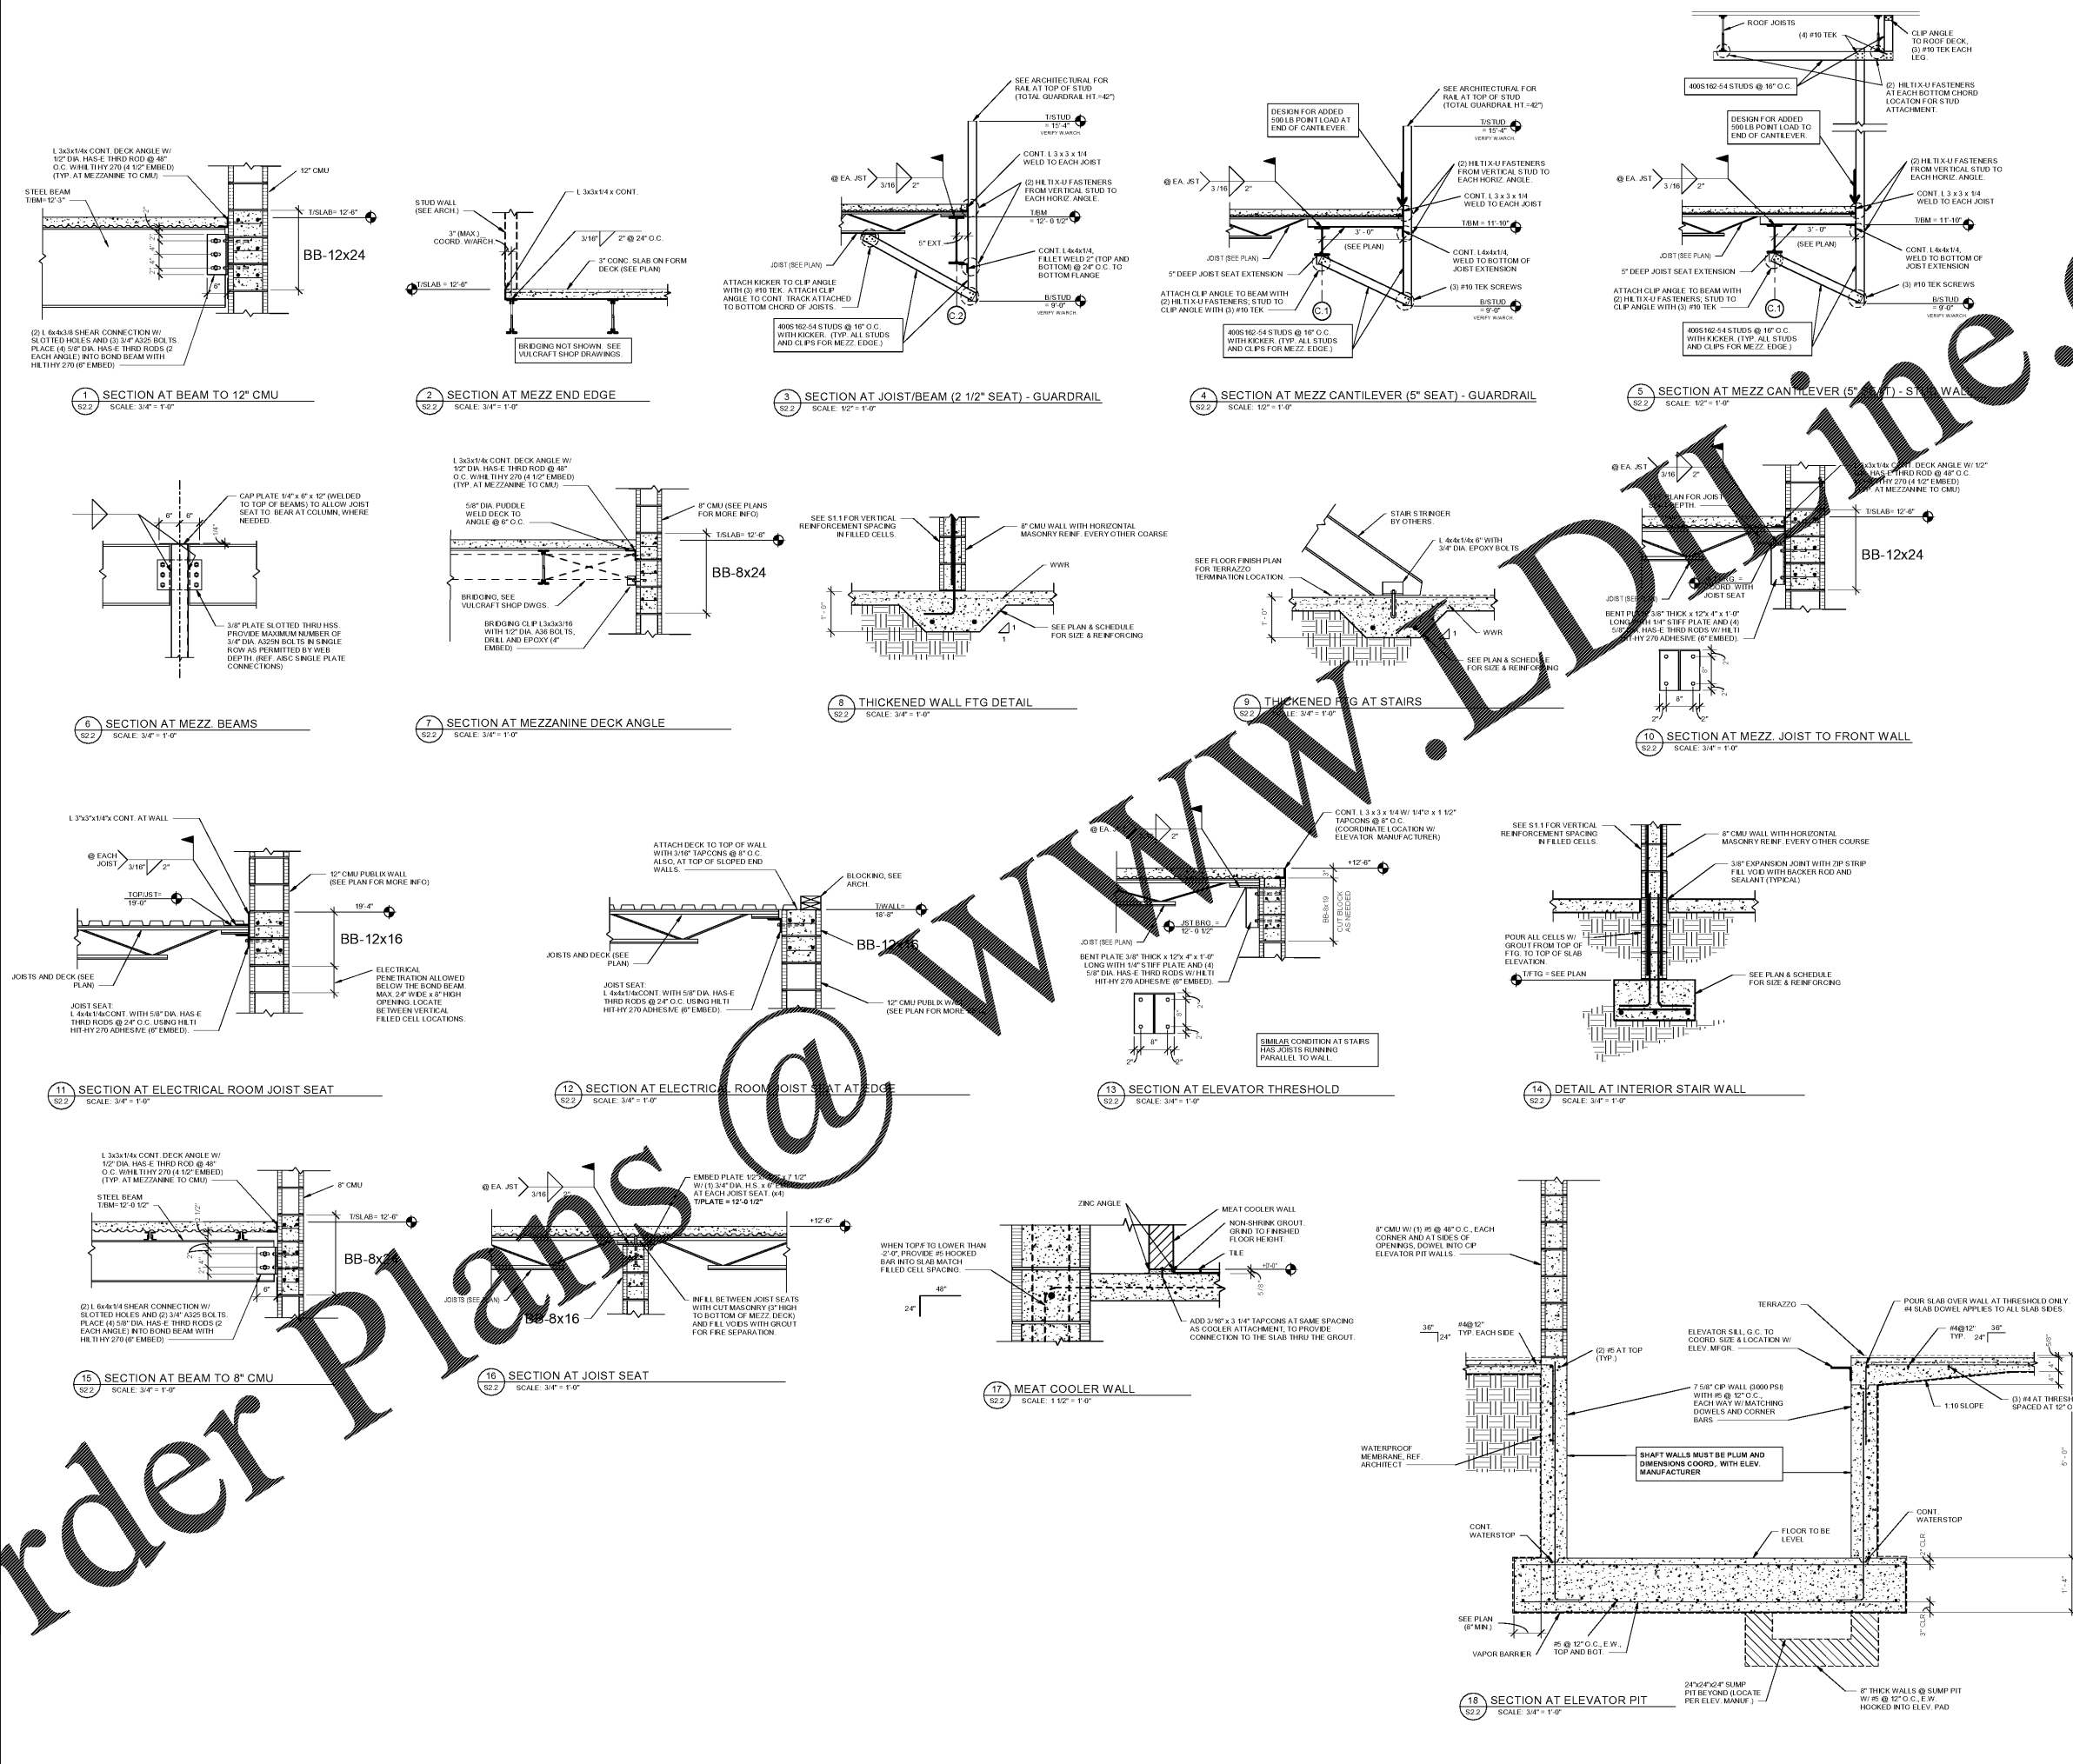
ROOF JOISTS
(4) #10 TEK
CLIP ANGLE TO ROOF DECK, (3) #10 TEK EACH LEG.
400S162-54 STUDS @ 16" O.C.
(2) HILTI X-U FASTENERS AT EACH BOTTOM CHORD LOCATON FOR STUD ATTACHMENT.

L 3x3x1/4x CONT. DECK ANGLE W/ 1/2" DIA. HAS-E THRD ROD @ 48" O.C. W/HILTI HY 270 (4 1/2" EMBED) (TYP. AT MEZZANINE TO CMU)
12" CMU
STEEL BEAM T/BM=12'-3"
T/SLAB= 12'-6"
BB-12x24
(2) L 6x4x3/8 SHEAR CONNECTION W/ SLOTTED HOLES AND (3) 3/4" A325 BOLTS. PLACE (4) 5/8" DIA. HAS-E THRD RODS (2 EACH ANGLE) INTO BOND BEAM WITH HILTI HY 270 (6" EMBED)
1 SECTION AT BEAM TO 12" CMU
S2.2 SCALE: 3/4" = 1'-0"

STUD WALL (SEE ARCH.)
L 3x3x1/4 x CONT.
3" (MAX.) COORD. W/ARCH.
3/16" 2" @ 24" O.C.
3" CONC. SLAB ON FORM DECK (SEE PLAN)
T/SLAB = 12'-6"
BRIDGING NOT SHOWN. SEE VULCRAFT SHOP DRAWINGS.
2 SECTION AT MEZZ END EDGE
S2.2 SCALE: 3/4" = 1'-0"

SEE ARCHITECTURAL FOR RAIL AT TOP OF STUD (TOTAL GUARDRAIL HT.=42")
T/STUD = 15'-4" VERIFY W/ARCH.
@ EA. JST 3/16 2"
CONT. L 3 x 3 x 1/4 WELD TO EACH JOIST
(2) HILTI X-U FASTENERS FROM VERTICAL STUD TO EACH HORIZ. ANGLE.
T/BM = 12'- 0 1/2"
5" EXT.
CONT. L4x4x1/4, FILLET WELD 2" (TOP AND BOTTOM) @ 24" O.C. TO BOTTOM FLANGE
JOIST (SEE PLAN)
ATTACH KICKER TO CLIP ANGLE WITH (3) #10 TEK. ATTACH CLIP ANGLE TO CONT. TRACK ATTACHED TO BOTTOM CHORD OF JOISTS.
B/STUD = 9'-0" VERIFY W/ARCH.
400S162-54 STUDS @ 16" O.C. WITH KICKER. (TYP. ALL STUDS AND CLIPS FOR MEZZ. EDGE.)
C.2
3 SECTION AT JOIST/BEAM (2 1/2" SEAT) - GUARDRAIL
S2.2 SCALE: 1/2" = 1'-0"

DESIGN FOR ADDED 500 LB POINT LOAD AT END OF CANTILEVER.
SEE ARCHITECTURAL FOR RAIL AT TOP OF STUD (TOTAL GUARDRAIL HT.=42")
T/STUD = 15'-4" VERIFY W/ARCH.
@ EA. JST 3/16 2"
(2) HILTI X-U FASTENERS FROM VERTICAL STUD TO EACH HORIZ. ANGLE.
CONT. L 3 x 3 x 1/4 WELD TO EACH JOIST
T/BM = 11'-10"
3' - 0" (SEE PLAN)
JOIST (SEE PLAN)
5" DEEP JOIST SEAT EXTENSION
CONT. L4x4x1/4, WELD TO BOTTOM OF JOIST EXTENSION
ATTACH CLIP ANGLE TO BEAM WITH (2) HILTI X-U FASTENERS; STUD TO CLIP ANGLE WITH (3) #10 TEK
(3) #10 TEK SCREWS
B/STUD = 9'-0" VERIFY W/ARCH.
C.1
400S162-54 STUDS @ 16" O.C. WITH KICKER. (TYP. ALL STUDS AND CLIPS FOR MEZZ. EDGE.)
4 SECTION AT MEZZ CANTILEVER (5" SEAT) - GUARDRAIL
S2.2 SCALE: 1/2" = 1'-0"

DESIGN FOR ADDED 500 LB POINT LOAD TO END OF CANTILEVER.
@ EA. JST 3/16 2"
(2) HILTI X-U FASTENERS FROM VERTICAL STUD TO EACH HORIZ. ANGLE.
CONT. L 3 x 3 x 1/4 WELD TO EACH JOIST
T/BM = 11'-10"
3' - 0" (SEE PLAN)
JOIST (SEE PLAN)
5" DEEP JOIST SEAT EXTENSION
CONT. L4x4x1/4, WELD TO BOTTOM OF JOIST EXTENSION
ATTACH CLIP ANGLE TO BEAM WITH (2) HILTI X-U FASTENERS; STUD TO CLIP ANGLE WITH (3) #10 TEK
(3) #10 TEK SCREWS
B/STUD = 9'-0" VERIFY W/ARCH.
C.1
400S162-54 STUDS @ 16" O.C. WITH KICKER. (TYP. ALL STUDS AND CLIPS FOR MEZZ. EDGE.)
5 SECTION AT MEZZ CANTILEVER (5" SEAT) - STUD WALL
S2.2 SCALE: 1/2" = 1'-0"

CAP PLATE 1/4" x 6" x 12" (WELDED TO TOP OF BEAMS) TO ALLOW JOIST SEAT TO BEAR AT COLUMN, WHERE NEEDED.
6" 6" 1/4"
3/8" PLATE SLOTTED THRU HSS. PROVIDE MAXIMUM NUMBER OF 3/4" DIA. A325N BOLTS IN SINGLE ROW AS PERMITTED BY WEB DEPTH. (REF. AISC SINGLE PLATE CONNECTIONS)
6 SECTION AT MEZZ. BEAMS
S2.2 SCALE: 3/4" = 1'-0"

L 3x3x1/4x CONT. DECK ANGLE W/ 1/2" DIA. HAS-E THRD ROD @ 48" O.C. W/HILTI HY 270 (4 1/2" EMBED) (TYP. AT MEZZANINE TO CMU)
5/8" DIA. PUDDLE WELD DECK TO ANGLE @ 6" O.C.
8" CMU (SEE PLANS FOR MORE INFO)
T/SLAB= 12'-6"
BB-8x24
BRIDGING, SEE VULCRAFT SHOP DWGS.
BRIDGING CLIP L3x3x3/16 WITH 1/2" DIA. A36 BOLTS, DRILL AND EPOXY (4" EMBED)
7 SECTION AT MEZZANINE DECK ANGLE
S2.2 SCALE: 3/4" = 1'-0"

SEE S1.1 FOR VERTICAL REINFORCEMENT SPACING IN FILLED CELLS.
8" CMU WALL WITH HORIZONTAL MASONRY REINF. EVERY OTHER COARSE
WWR
1' - 0"
SEE PLAN & SCHEDULE FOR SIZE & REINFORCING
8 THICKENED WALL FTG DETAIL
S2.2 SCALE: 3/4" = 1'-0"

STAIR STRINGER BY OTHERS.
L 4x4x1/4x 6" WITH 3/4" DIA. EPOXY BOLTS
SEE FLOOR FINISH PLAN FOR TERRAZZO TERMINATION LOCATION.
1' - 0"
WWR
SEE PLAN & SCHEDULE FOR SIZE & REINFORCING
9 THICKENED FTG AT STAIRS
S2.2 SCALE: 3/4" = 1'-0"

@ EA. JST 3/16
L 3x3x1/4x CONT. DECK ANGLE W/ 1/2" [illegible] HAS-E THRD ROD @ 48" O.C. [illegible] HY 270 (4 1/2" EMBED) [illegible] AT MEZZANINE TO CMU)
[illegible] PLAN FOR JOIST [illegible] DEPTH.
T/SLAB= 12'-6"
BB-12x24
JOIST (SEE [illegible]
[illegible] COORD. WITH JOIST SEAT
BENT PL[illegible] 3/8" THICK x 12"x 4" x 1'-0" LONG WITH 1/4" STIFF PLATE AND (4) 5/8" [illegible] HAS-E THRD RODS W/ HILTI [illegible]-HY 270 ADHESIVE (6" EMBED).
8" 2" 2"
10 SECTION AT MEZZ. JOIST TO FRONT WALL
S2.2 SCALE: 3/4" = 1'-0"

L 3"x3"x1/4"x CONT. AT WALL
@ EACH JOIST 3/16" 2"
12" CMU PUBLIX WALL (SEE PLAN FOR MORE INFO)
TOP/JST= 19'-0"
19'-4"
BB-12x16
JOISTS AND DECK (SEE PLAN)
JOIST SEAT: L 4x4x1/4xCONT. WITH 5/8" DIA. HAS-E THRD RODS @ 24" O.C. USING HILTI HIT-HY 270 ADHESIVE (6" EMBED).
ELECTRICAL PENETRATION ALLOWED BELOW THE BOND BEAM. MAX. 24" WIDE x 8" HIGH OPENING. LOCATE BETWEEN VERTICAL FILLED CELL LOCATIONS.
11 SECTION AT ELECTRICAL ROOM JOIST SEAT
S2.2 SCALE: 3/4" = 1'-0"

ATTACH DECK TO TOP OF WALL WITH 3/16" TAPCONS @ 8" O.C. ALSO, AT TOP OF SLOPED END WALLS.
BLOCKING, SEE ARCH.
T/WALL= 18'-8"
BB-12x16
JOISTS AND DECK (SEE PLAN)
JOIST SEAT: L 4x4x1/4xCONT. WITH 5/8" DIA. HAS-E THRD RODS @ 24" O.C. USING HILTI HIT-HY 270 ADHESIVE (6" EMBED).
12" CMU PUBLIX WA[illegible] (SEE PLAN FOR MORE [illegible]
12 SECTION AT ELECTRICAL ROOM JOIST SEAT AT EDGE
S2.2 SCALE: 3/4" = 1'-0"

@ EA. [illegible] 2"
CONT. L 3 x 3 x 1/4 W/ 1/4"Ø x 1 1/2" TAPCONS @ 8" O.C. (COORDINATE LOCATION W/ ELEVATOR MANUFACTURER)
+12'-6"
3"
BB-8x19
CUT BLOCK AS NEEDED
JST BRG = 12'- 0 1/2"
JOIST (SEE PLAN)
BENT PLATE 3/8" THICK x 12"x 4" x 1'-0" LONG WITH 1/4" STIFF PLATE AND (4) 5/8" DIA. HAS-E THRD RODS W/ HILTI HIT-HY 270 ADHESIVE (6" EMBED).
8" 2" 2"
SIMILAR CONDITION AT STAIRS HAS JOISTS RUNNING PARALLEL TO WALL.
13 SECTION AT ELEVATOR THRESHOLD
S2.2 SCALE: 3/4" = 1'-0"

SEE S1.1 FOR VERTICAL REINFORCEMENT SPACING IN FILLED CELLS.
8" CMU WALL WITH HORIZONTAL MASONRY REINF. EVERY OTHER COURSE
3/8" EXPANSION JOINT WITH ZIP STRIP FILL VOID WITH BACKER ROD AND SEALANT (TYPICAL)
POUR ALL CELLS W/ GROUT FROM TOP OF FTG. TO TOP OF SLAB ELEVATION.
T/FTG = SEE PLAN
SEE PLAN & SCHEDULE FOR SIZE & REINFORCING
14 DETAIL AT INTERIOR STAIR WALL
S2.2 SCALE: 3/4" = 1'-0"

L 3x3x1/4x CONT. DECK ANGLE W/ 1/2" DIA. HAS-E THRD ROD @ 48" O.C. W/HILTI HY 270 (4 1/2" EMBED) (TYP. AT MEZZANINE TO CMU)
8" CMU
STEEL BEAM T/BM= 12'-0 1/2"
T/SLAB= 12'-6"
BB-8x24
(2) L 6x4x1/4 SHEAR CONNECTION W/ SLOTTED HOLES AND (2) 3/4" A325 BOLTS. PLACE (4) 5/8" DIA. HAS-E THRD RODS (2 EACH ANGLE) INTO BOND BEAM WITH HILTI HY 270 (6" EMBED)
15 SECTION AT BEAM TO 8" CMU
S2.2 SCALE: 3/4" = 1'-0"

@ EA. JST 3/16
EMBED PLATE 1/2" x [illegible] x 7 1/2" W/ (1) 3/4" DIA. H.S. x 6" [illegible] AT EACH JOIST SEAT. (x4) T/PLATE = 12'-0 1/2"
+12'-6"
JOISTS (SEE PLAN)
BB-8x16
INFILL BETWEEN JOIST SEATS WITH CUT MASONRY (3" HIGH TO BOTTOM OF MEZZ. DECK) AND FILL VOIDS WITH GROUT FOR FIRE SEPARATION.
16 SECTION AT JOIST SEAT
S2.2 SCALE: 3/4" = 1'-0"

ZINC ANGLE
MEAT COOLER WALL
NON-SHRINK GROUT. GRIND TO FINISHED FLOOR HEIGHT.
TILE
WHEN TOP/FTG LOWER THAN -2'-0", PROVIDE #5 HOOKED BAR INTO SLAB MATCH FILLED CELL SPACING.
48"
24"
+0'-0"
5/8"
ADD 3/16" x 3 1/4" TAPCONS AT SAME SPACING AS COOLER ATTACHMENT, TO PROVIDE CONNECTION TO THE SLAB THRU THE GROUT.
17 MEAT COOLER WALL
S2.2 SCALE: 1 1/2" = 1'-0"

8" CMU W/ (1) #5 @ 48" O.C., EACH CORNER AND AT SIDES OF OPENINGS, DOWEL INTO CIP ELEVATOR PIT WALLS.
TERRAZZO
POUR SLAB OVER WALL AT THRESHOLD ONLY. #4 SLAB DOWEL APPLIES TO ALL SLAB SIDES.
36" 24"
#4@12" TYP. EACH SIDE
(2) #5 AT TOP (TYP.)
ELEVATOR SILL, G.C. TO COORD. SIZE & LOCATION W/ ELEV. MFGR.
#4@12" TYP. 24" 36"
1:10 SLOPE
(3) #4 AT THRESH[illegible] SPACED AT 12" O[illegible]
7 5/8" CIP WALL (3000 PSI) WITH #5 @ 12" O.C., EACH WAY W/ MATCHING DOWELS AND CORNER BARS
WATERPROOF MEMBRANE, REF. ARCHITECT
SHAFT WALLS MUST BE PLUM AND DIMENSIONS COORD., WITH ELEV. MANUFACTURER
5' - 0"
CONT. WATERSTOP
CONT. WATERSTOP
FLOOR TO BE LEVEL
3" CLR.
1' - 4"
3" CLR.
SEE PLAN (8" MIN.)
VAPOR BARRIER
#5 @ 12" O.C., E.W., TOP AND BOT.
24"x24"x24" SUMP PIT BEYOND (LOCATE PER ELEV. MANUF.)
8" THICK WALLS @ SUMP PIT W/ #5 @ 12" O.C., E.W. HOOKED INTO ELEV. PAD
18 SECTION AT ELEVATOR PIT
S2.2 SCALE: 3/4" = 1'-0"

rder Plans @ www.LDDline.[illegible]